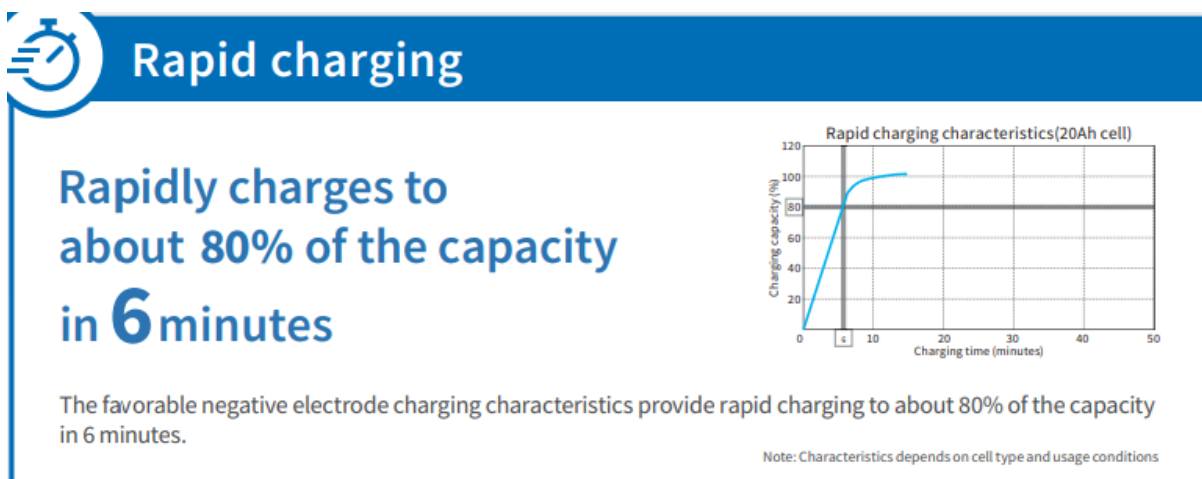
Rapid charging

Rapidly charges to about 80% of the capacity in 6 minutes

Rapid charging characteristics(20Ah cell)

Charging capacity (%)

120
100
80
60
40
20

0
6
10
20
30
40
50

Charging time (minutes)

The favorable negative electrode charging characteristics provide rapid charging to about 80% of the capacity in 6 minutes.

Note: Characteristics depends on cell type and usage conditions